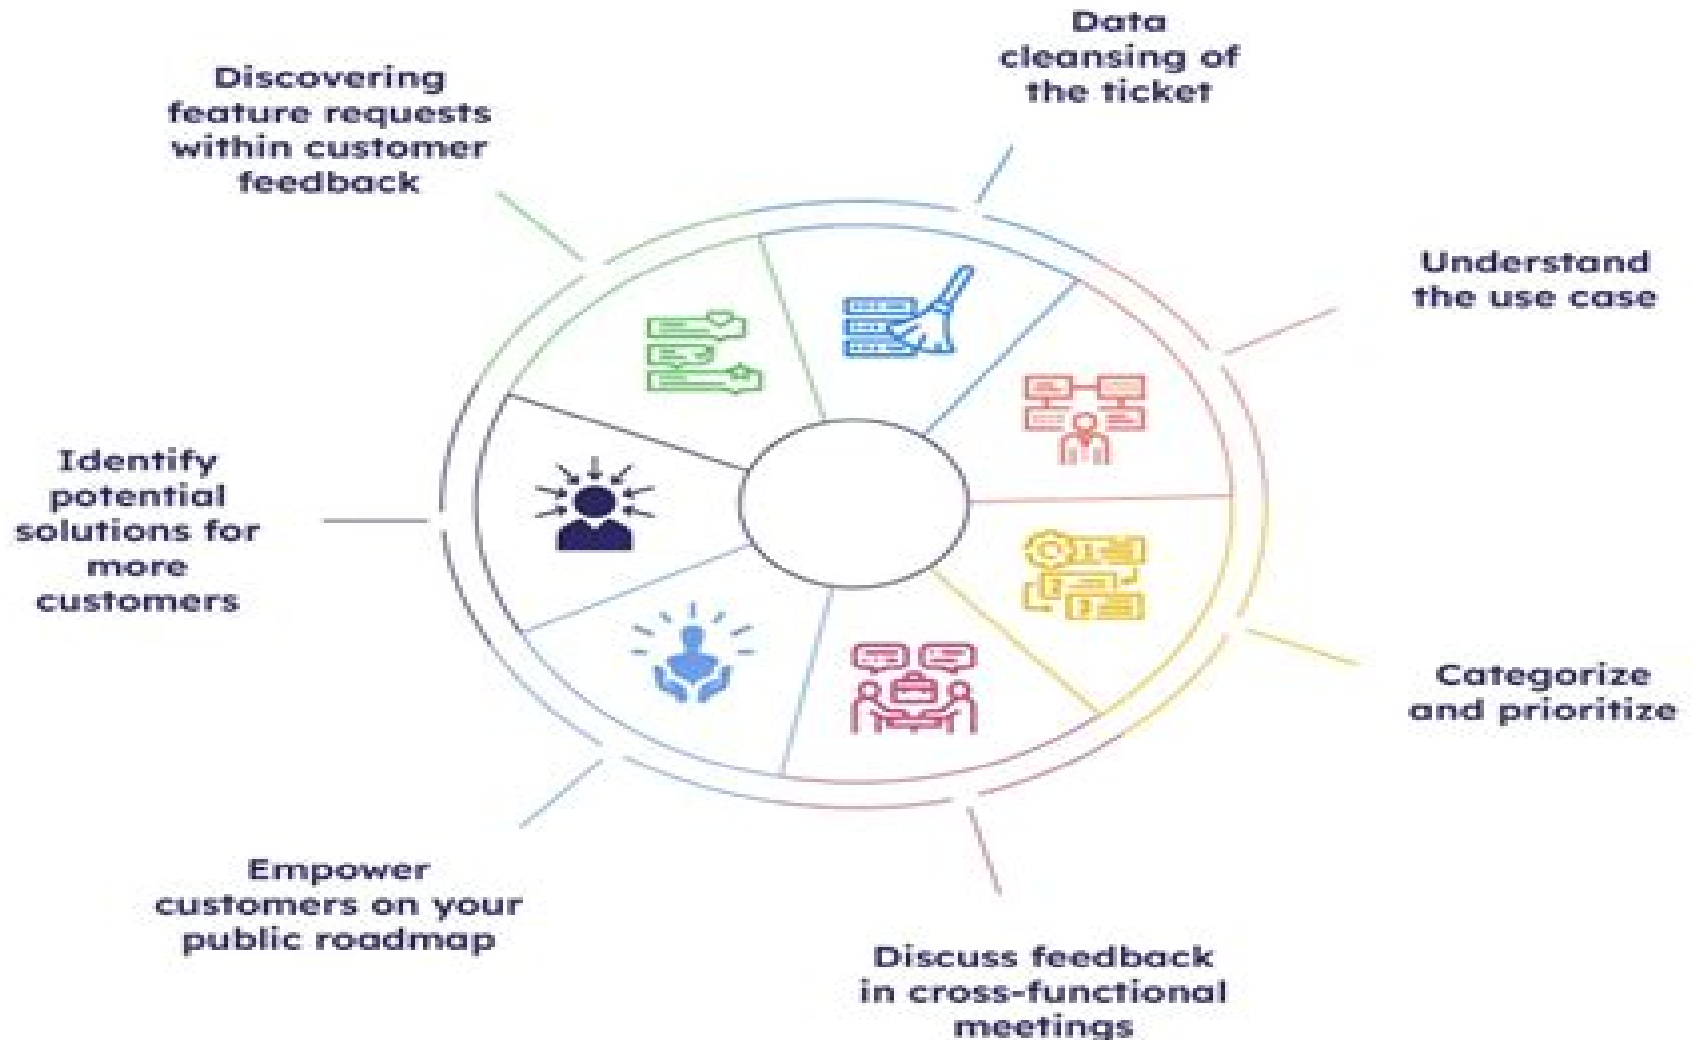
Data cleansing of the ticket

Discovering feature requests within customer feedback

Understand the use case

Identify potential solutions for more customers

Categorize and prioritize

Empower customers on your public roadmap

Discuss feedback in cross-functional meetings